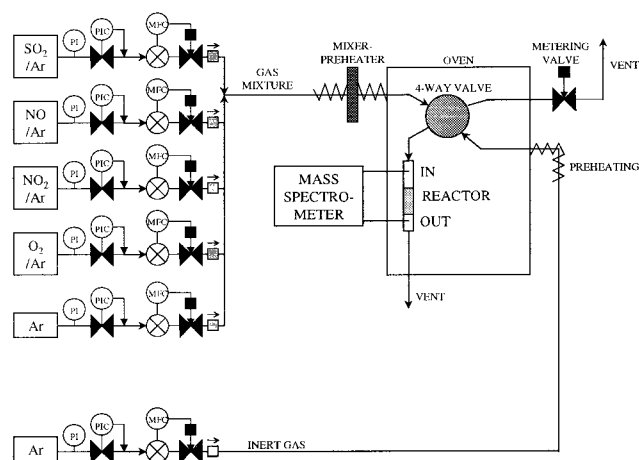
$SO_2$ /Ar

PI PIC MFC

NO /Ar

PI PIC MFC

$NO_2$ /Ar

PI PIC MFC

$O_2$ /Ar

PI PIC MFC

Ar

PI PIC MFC

GAS MIXTURE

MIXER-PREHEATER

OVEN

4-WAY VALVE

METERING VALVE

VENT

PREHEATING

MASS SPECTRO-METER

IN

REACTOR

OUT

VENT

Ar

PI PIC MFC

INERT GAS